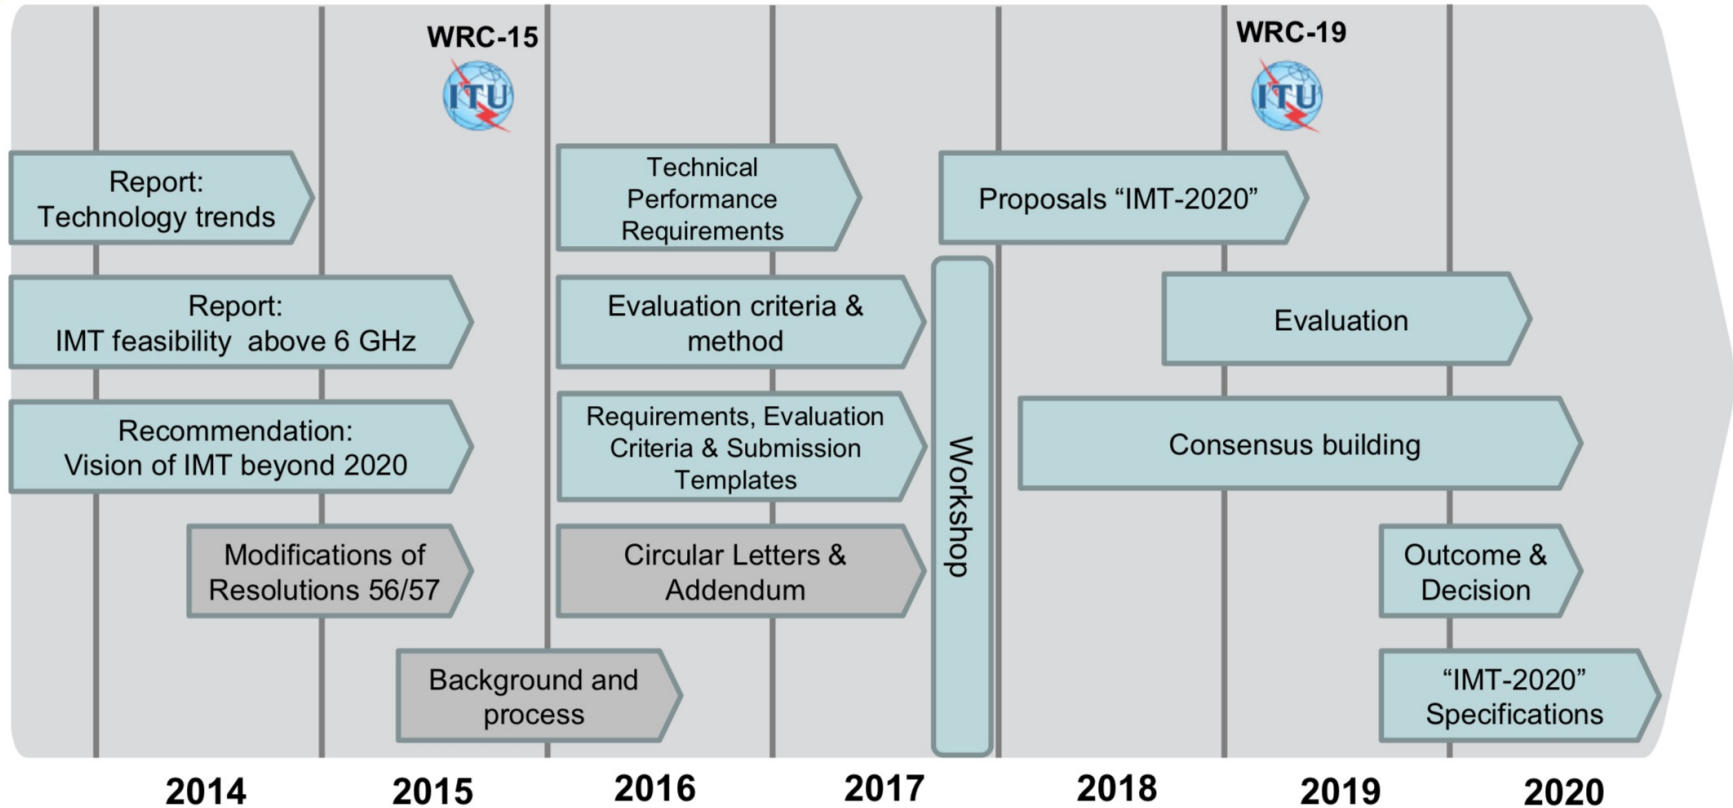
WRC-15

ITU

WRC-19

ITU

Report:
Technology trends

Report:
IMT feasibility above 6 GHz

Recommendation:
Vision of IMT beyond 2020

Modifications of Resolutions 56/57

Background and process

Technical Performance Requirements

Evaluation criteria & method

Requirements, Evaluation Criteria & Submission Templates

Circular Letters & Addendum

Workshop

Proposals "IMT-2020"

Evaluation

Consensus building

Outcome & Decision

"IMT-2020" Specifications

2014 2015 2016 2017 2018 2019 2020